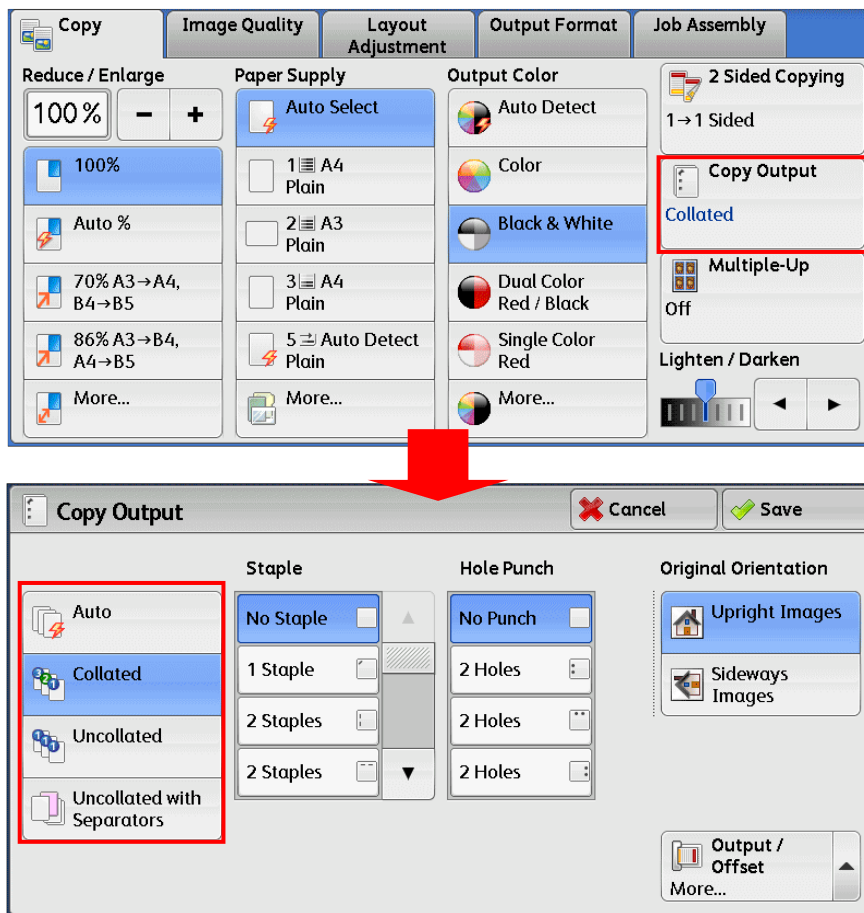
Copy | Image Quality | Layout Adjustment | Output Format | Job Assembly

Reduce / Enlarge
100%
−
+
100%
Auto %
70% A3→A4, B4→B5
86% A3→B4, A4→B5
More...

Paper Supply
Auto Select
1 A4 Plain
2 A3 Plain
3 A4 Plain
5 Auto Detect Plain
More...

Output Color
Auto Detect
Color
Black & White
Dual Color Red / Black
Single Color Red
More...

2 Sided Copying
1→1 Sided
Copy Output
Collated
Multiple-Up
Off
Lighten / Darken

Copy Output
Cancel
Save

Auto
Collated
Uncollated
Uncollated with Separators

Staple
No Staple
1 Staple
2 Staples
2 Staples

Hole Punch
No Punch
2 Holes
2 Holes
2 Holes

Original Orientation
Upright Images
Sideways Images

Output / Offset
More...